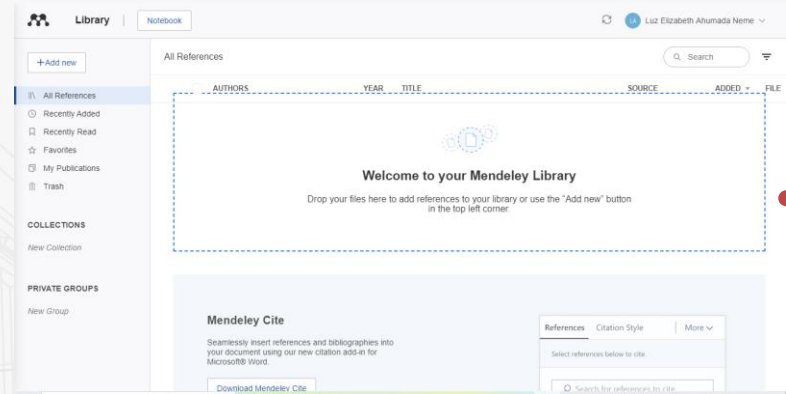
Library | Notebook

LA Luz Elizabeth Ahumada Neme

+Add new

All References

Search

AUTHORS YEAR TITLE SOURCE ADDED FILE

All References
Recently Added
Recently Read
Favorites
My Publications
Trash

COLLECTIONS

New Collection

PRIVATE GROUPS

New Group

Welcome to your Mendeley Library

Drop your files here to add references to your library or use the "Add new" button in the top left corner.

Mendeley Cite

Seamlessly insert references and bibliographies into your document using our new citation add-in for Microsoft® Word.

Download Mendeley Cite

References Citation Style More

Select references below to cite.

Search for references to cite...